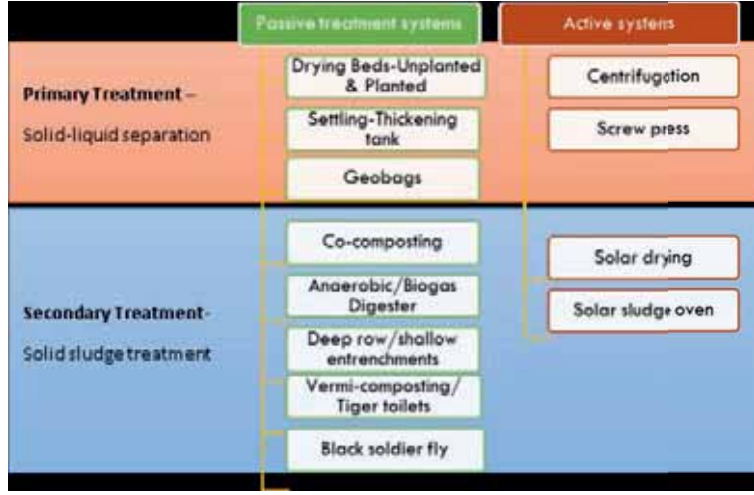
Passive treatment systems

Active systems

Primary Treatment –

Solid-liquid separation

Drying Beds-Unplanted & Planted

Settling-Thickening tank

Geobags

Centrifugation

Screw press

Secondary Treatment-

Solid sludge treatment

Co-composting

Anaerobic/Biogas Digester

Deep row/shallow entrenchments

Vermi-composting/ Tiger toilets

Black soldier fly

Solar drying

Solar sludge oven